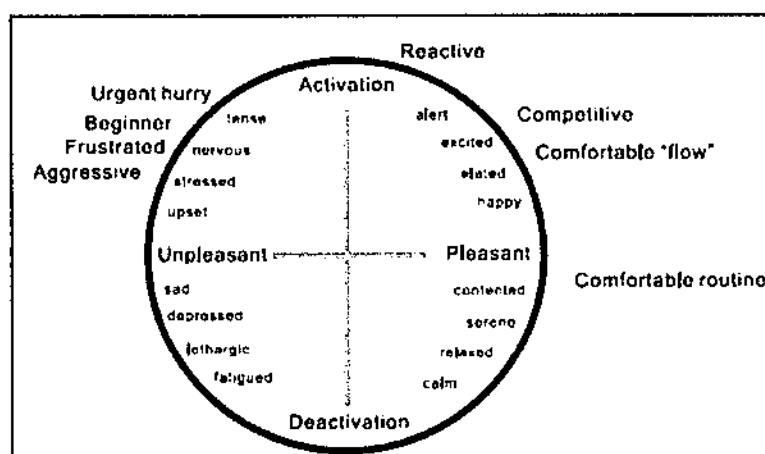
Reactive
Activation
Urgent hurry
Beginner
Frustrated
Aggressive
tense
nervous
stressed
upset
alert
excited
elated
happy
Competitive
Comfortable "flow"
Unpleasant
Pleasant
Comfortable routine
sad
depressed
lethargic
fatigued
contented
serene
relaxed
calm
Deactivation